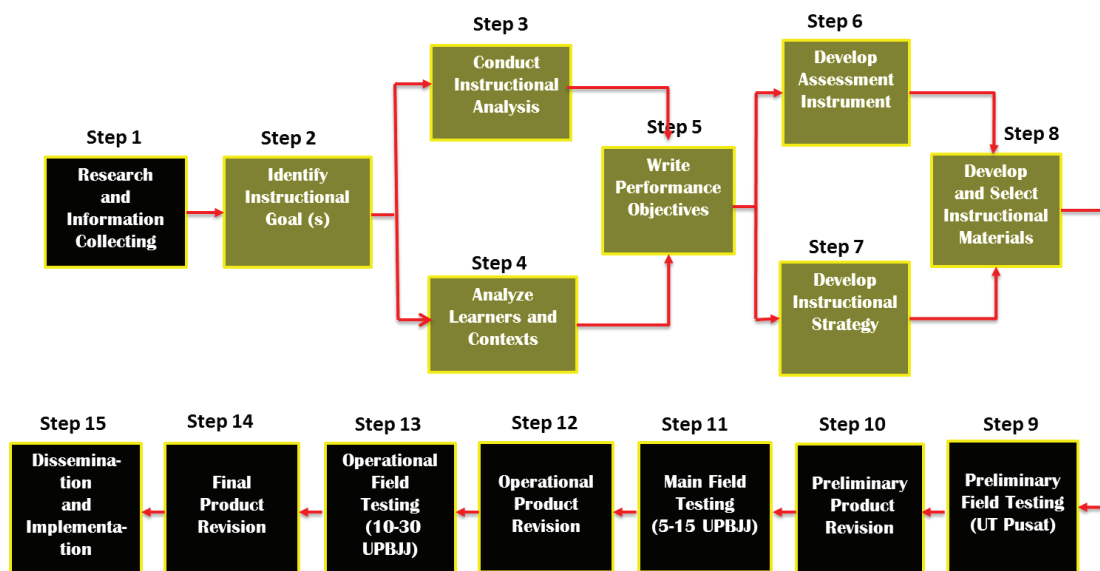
Step 1
Research and Information Collecting

Step 2
Identify Instructional Goal (s)

Step 3
Conduct Instructional Analysis

Step 4
Analyze Learners and Contexts

Step 5
Write Performance Objectives

Step 6
Develop Assessment Instrument

Step 7
Develop Instructional Strategy

Step 8
Develop and Select Instructional Materials

Step 9
Preliminary Field Testing (UT Pusat)

Step 10
Preliminary Product Revision

Step 11
Main Field Testing (5-15 UPBJJ)

Step 12
Operational Product Revision

Step 13
Operational Field Testing (10-30 UPBJJ)

Step 14
Final Product Revision

Step 15
Dissemination and Implementation